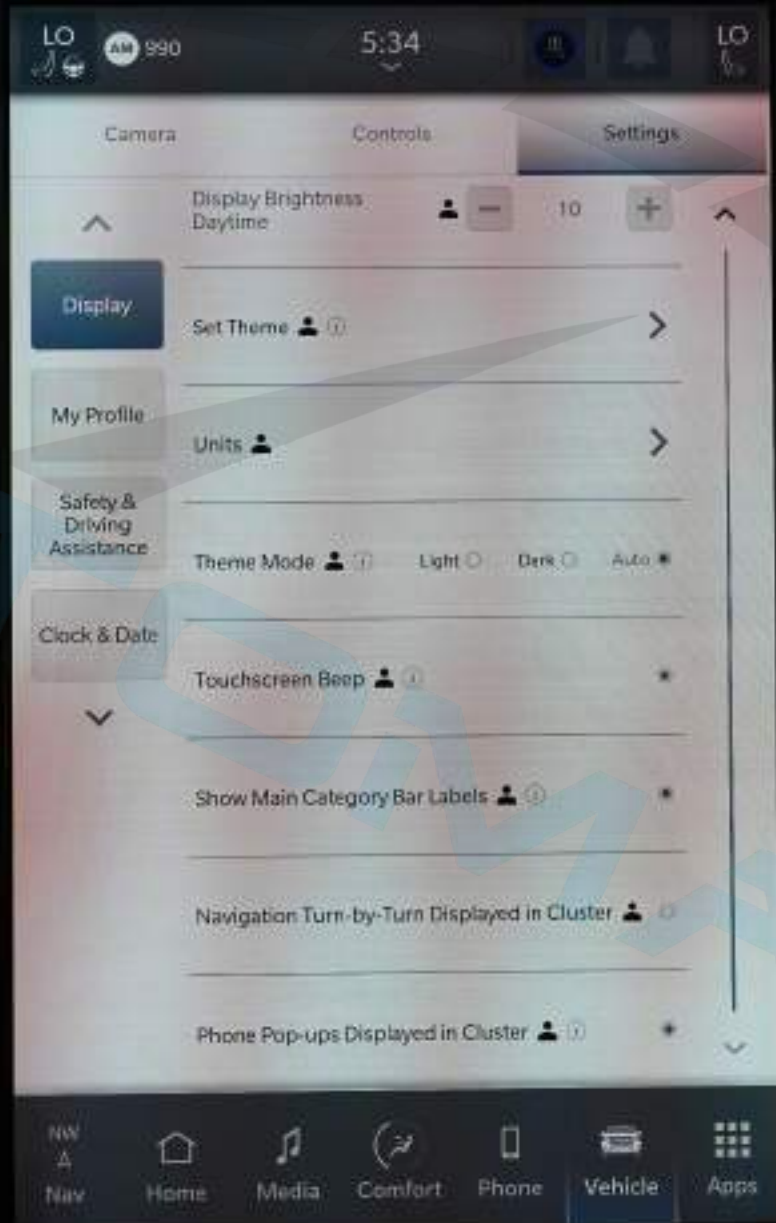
LO

AM 990

5:34

LO

Camera

Controls

Settings

Display Brightness Daytime

−

10

+

Display

My Profile

Safety & Driving Assistance

Clock & Date

Set Theme

Units

Theme Mode

Light

Dark

Auto

Touchscreen Beep

Show Main Category Bar Labels

Navigation Turn-by-Turn Displayed in Cluster

Phone Pop-ups Displayed in Cluster

NW

Nav

Home

Media

Comfort

Phone

Vehicle

Apps